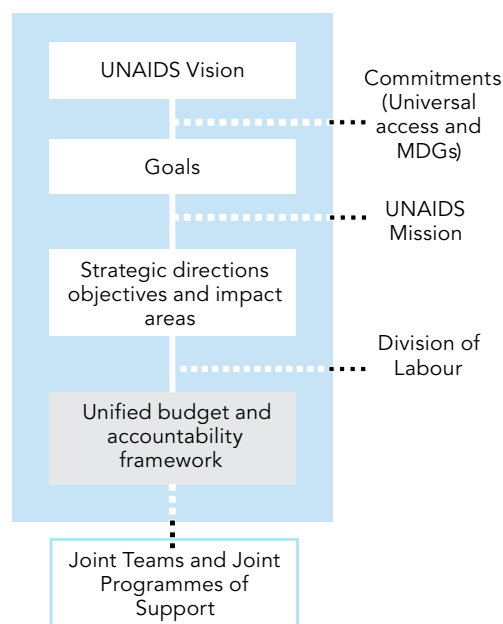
UNAIDS Vision

Commitments (Universal access and MDGs)

Goals

UNAIDS Mission

Strategic directions objectives and impact areas

Division of Labour

Unified budget and accountability framework

Joint Teams and Joint Programmes of Support